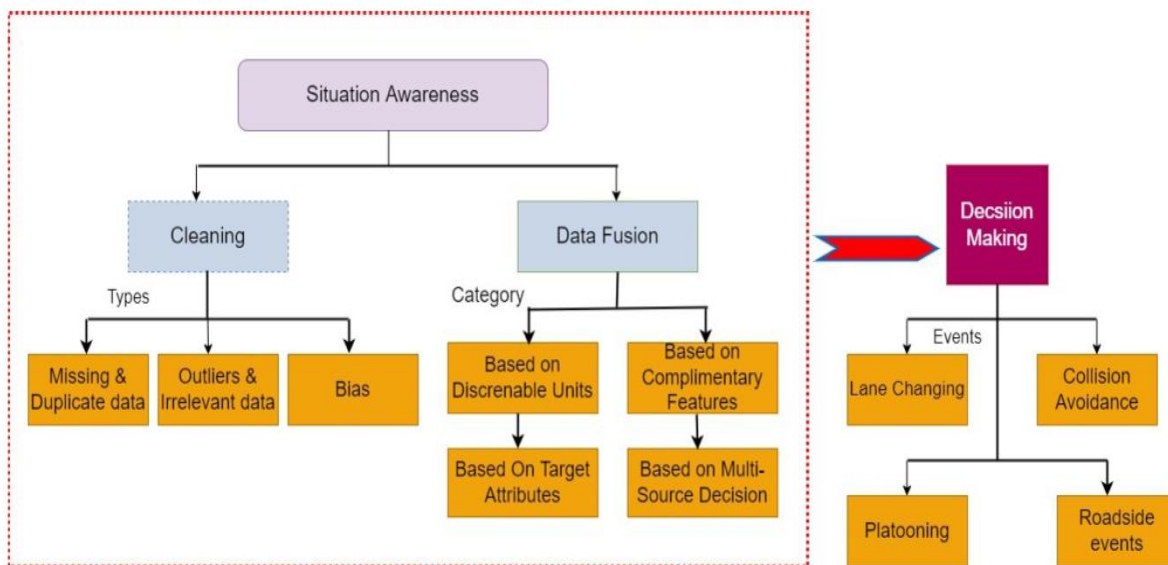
Situation Awareness

Cleaning

Data Fusion

Types

Category

Missing & Duplicate data

Outliers & Irrelevant data

Bias

Based on Discrenable Units

Based on Complimentary Features

Based On Target Attributes

Based on Multi-Source Decision

Decsiion Making

Events

Lane Changing

Collision Avoidance

Platooning

Roadside events